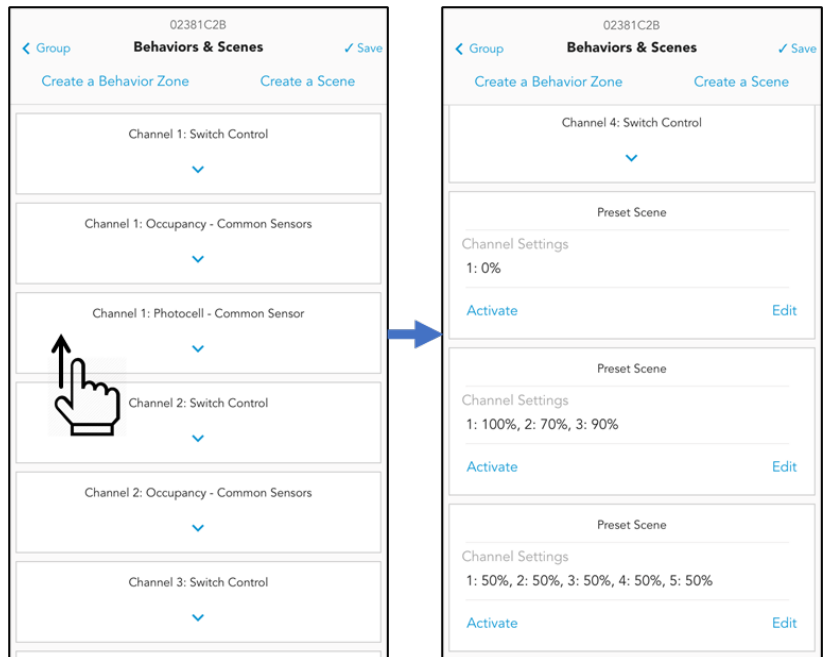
02381C2B

‹ Group

Behaviors & Scenes

✓ Save

Create a Behavior Zone

Create a Scene

Channel 1: Switch Control

Channel 1: Occupancy - Common Sensors

Channel 1: Photocell - Common Sensor

Channel 2: Switch Control

Channel 2: Occupancy - Common Sensors

Channel 3: Switch Control

02381C2B

‹ Group

Behaviors & Scenes

✓ Save

Create a Behavior Zone

Create a Scene

Channel 4: Switch Control

Preset Scene

Channel Settings

1: 0%

Activate

Edit

Preset Scene

Channel Settings

1: 100%, 2: 70%, 3: 90%

Activate

Edit

Preset Scene

Channel Settings

1: 50%, 2: 50%, 3: 50%, 4: 50%, 5: 50%

Activate

Edit